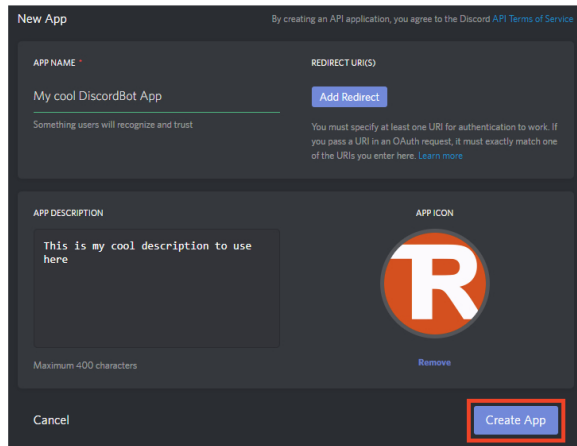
New App

By creating an API application, you agree to the Discord API Terms of Service

APP NAME *

My cool DiscordBot App

Something users will recognize and trust

REDIRECT URI(S)

Add Redirect

You must specify at least one URI for authentication to work. If you pass a URI in an OAuth request, it must exactly match one of the URIs you enter here. Learn more

APP DESCRIPTION

This is my cool description to use here

Maximum 400 characters

APP ICON

R

Remove

Cancel

Create App